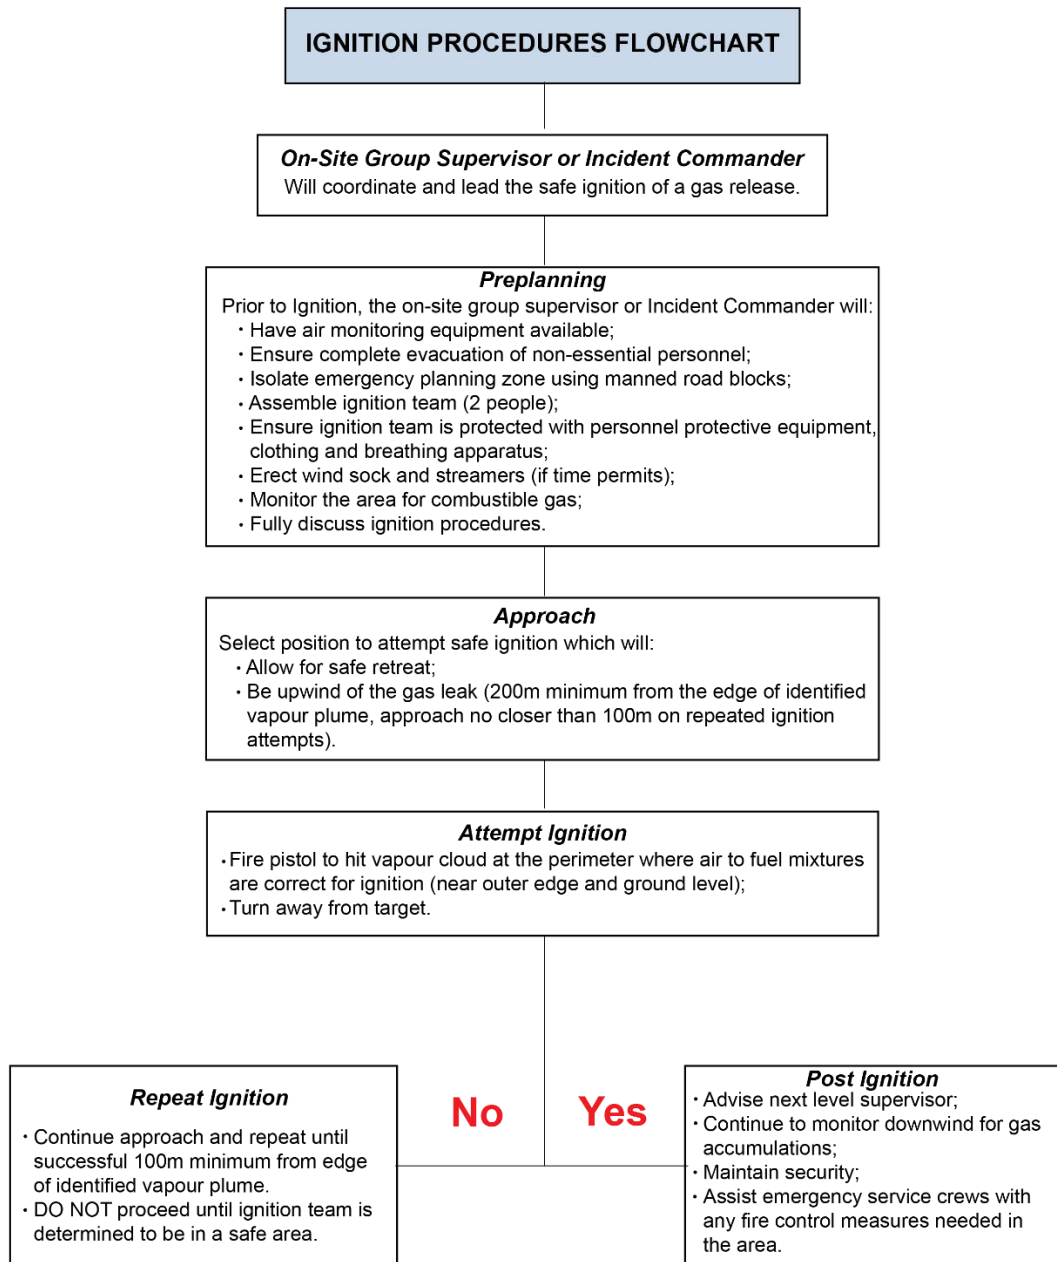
IGNITION PROCEDURES FLOWCHART

On-Site Group Supervisor or Incident Commander
Will coordinate and lead the safe ignition of a gas release.

Preplanning
Prior to Ignition, the on-site group supervisor or Incident Commander will:
• Have air monitoring equipment available;
• Ensure complete evacuation of non-essential personnel;
• Isolate emergency planning zone using manned road blocks;
• Assemble ignition team (2 people);
• Ensure ignition team is protected with personnel protective equipment, clothing and breathing apparatus;
• Erect wind sock and streamers (if time permits);
• Monitor the area for combustible gas;
• Fully discuss ignition procedures.

Approach
Select position to attempt safe ignition which will:
• Allow for safe retreat;
• Be upwind of the gas leak (200m minimum from the edge of identified vapour plume, approach no closer than 100m on repeated ignition attempts).

Attempt Ignition
• Fire pistol to hit vapour cloud at the perimeter where air to fuel mixtures are correct for ignition (near outer edge and ground level);
• Turn away from target.

Repeat Ignition
• Continue approach and repeat until successful 100m minimum from edge of identified vapour plume.
• DO NOT proceed until ignition team is determined to be in a safe area.

No

Yes

Post Ignition
• Advise next level supervisor;
• Continue to monitor downwind for gas accumulations;
• Maintain security;
• Assist emergency service crews with any fire control measures needed in the area.